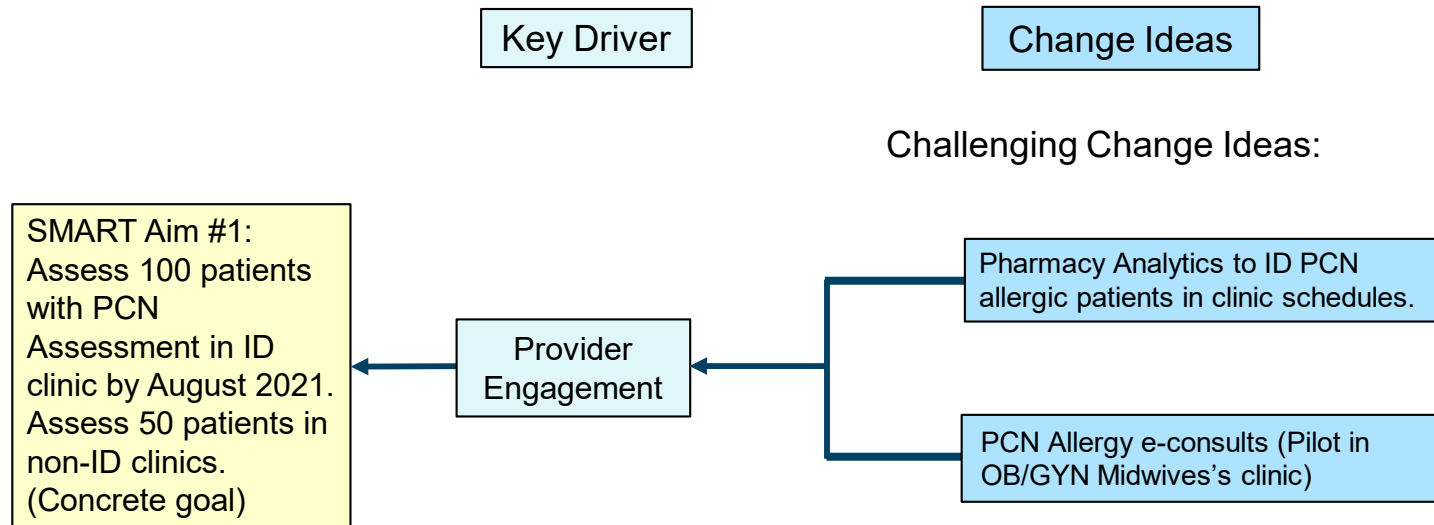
Key Driver

Change Ideas

Challenging Change Ideas:

SMART Aim #1: Assess 100 patients with PCN Assessment in ID clinic by August 2021. Assess 50 patients in non-ID clinics. (Concrete goal)

Provider Engagement

Pharmacy Analytics to ID PCN allergic patients in clinic schedules.

PCN Allergy e-consults (Pilot in OB/GYN Midwives’s clinic)